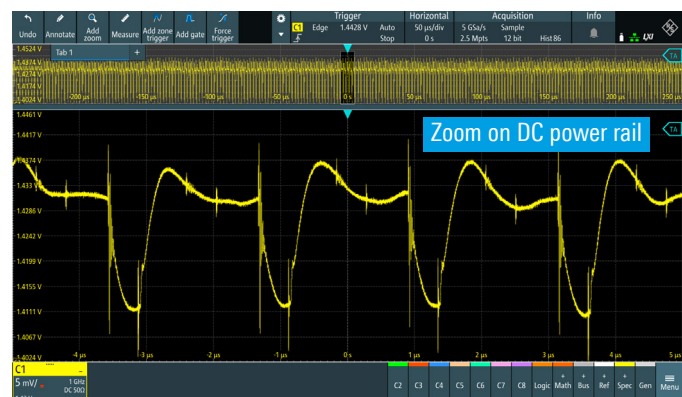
Undo Annotate Add zoom Measure Add zone trigger Add gate Force trigger

Trigger
C1 Edge 1.4428 V Auto Stop

Horizontal
50 µs/div 0 s

Acquisition
5 GSa/s 2.5 Mpts Sample 12 bit Hist 86

Info

Tab 1 +

1.4524 V
1.4374 V
1.4374 V
1.4174 V
1.4024 V

-200 µs -150 µs -100 µs -50 µs 0 s 50 µs 100 µs 150 µs 200 µs 250 µs

TA

Zoom on DC power rail

1.4461 V
1.4417 V
1.4374 V
1.433 V
1.4286 V
1.4242 V
1.4199 V
1.4155 V
1.4111 V
1.4067 V
1.4024 V

-4 µs -3 µs -2 µs -1 µs 0 s 1 µs 2 µs 3 µs 4 µs 5 µs

C1
5 mV/
1 GHz
DC 50Ω

C2 C3 C4 C5 C6 C7 C8 Logic Math Bus Ref Spec Gen Menu